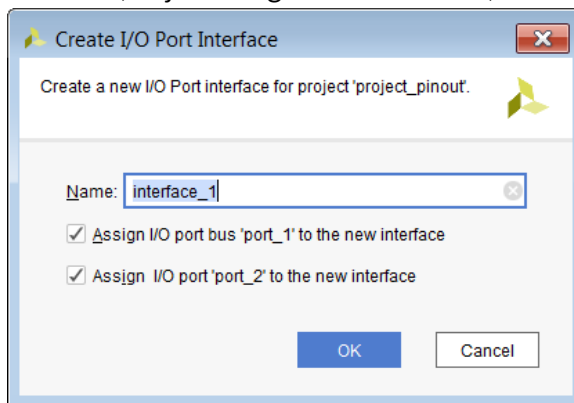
Create I/O Port Interface

Create a new I/O Port interface for project 'project_pinout'.

Name: interface_1

Assign I/O port bus 'port_1' to the new interface

Assign I/O port 'port_2' to the new interface

OK

Cancel